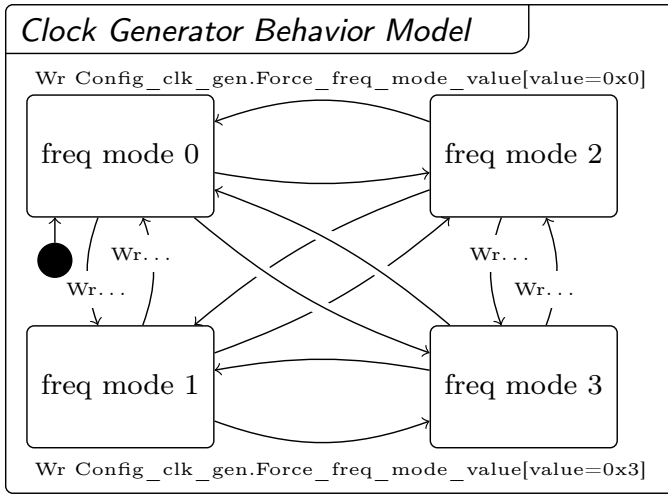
Clock Generator Behavior Model

Wr Config_clk_gen.Force_freq_mode_value[value=0x0]

freq mode 0

freq mode 2

Wr. . .

Wr. . .

Wr. . .

Wr. . .

freq mode 1

freq mode 3

Wr Config_clk_gen.Force_freq_mode_value[value=0x3]